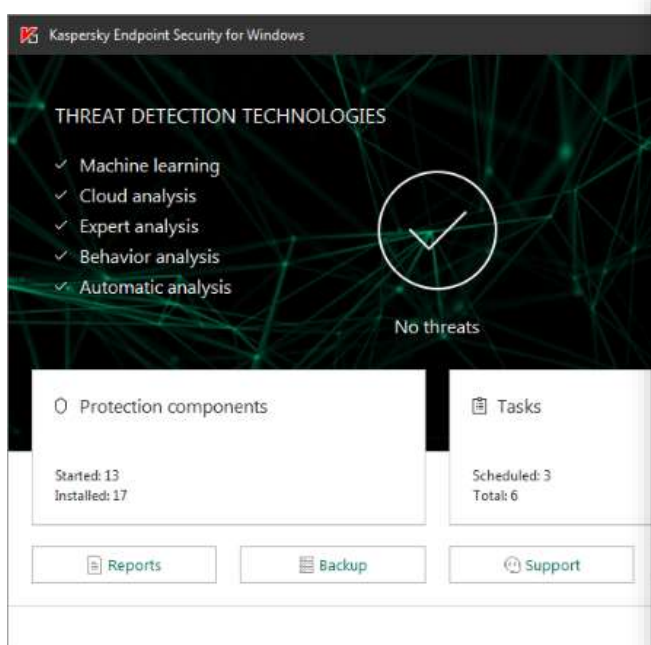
Kaspersky Endpoint Security for Windows

THREAT DETECTION TECHNOLOGIES

✓ Machine learning
✓ Cloud analysis
✓ Expert analysis
✓ Behavior analysis
✓ Automatic analysis

No threats

Protection components

Started: 13
Installed: 17

Tasks

Scheduled: 3
Total: 6

Reports

Backup

Support